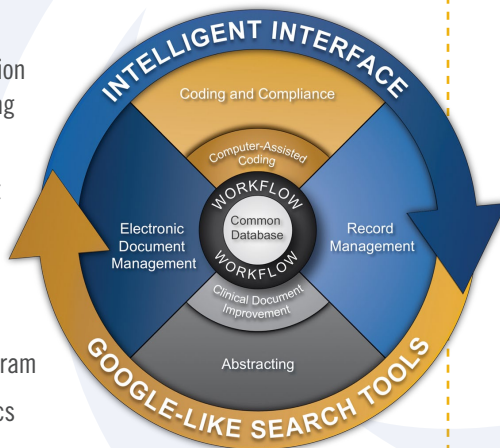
ion
ng

ram
cs

INTELLIGENT INTERFACE

Coding and Compliance

Computer-Assisted Coding

Electronic Document Management

WORKFLOW

Common Database

WORKFLOW

Record Management

Clinical Document Improvement

Abstracting

GOOGLE-LIKE SEARCH TOOLS